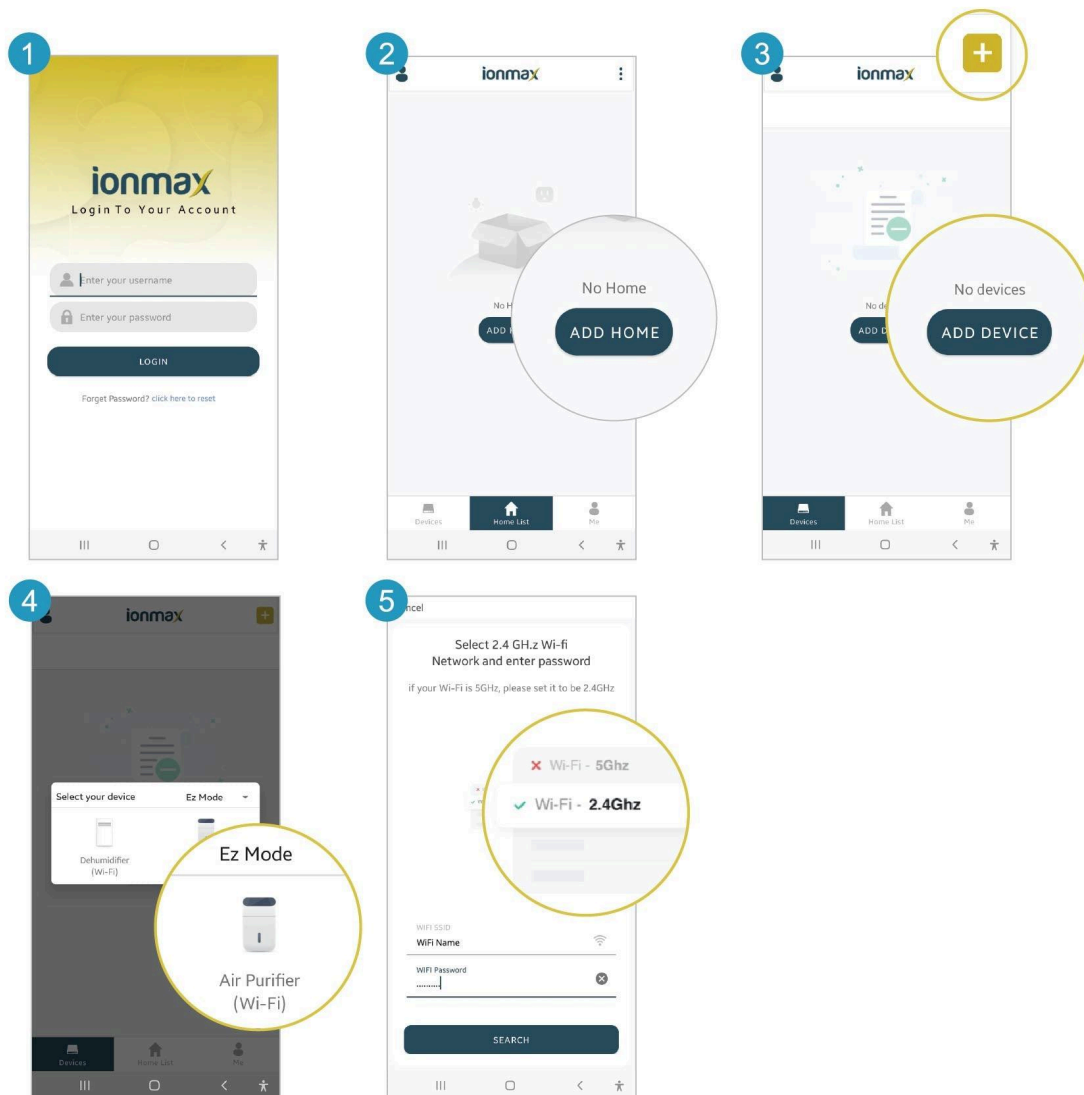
1

ionmax
Login To Your Account

Enter your username

Enter your password

LOGIN

Forget Password? click here to reset

2

ionmax

No H

ADD H

No Home

ADD HOME

Devices Home List Me

3

ionmax

+

No de

ADD D

No devices

ADD DEVICE

Devices Home List Me

4

ionmax

Select your device Ez Mode

Dehumidifier (Wi-Fi)

Ez Mode

Air Purifier (Wi-Fi)

Devices Home List Me

5

ncel

Select 2.4 GH.z Wi-fi Network and enter password

if your Wi-Fi is 5GHz, please set it to be 2.4GHz

Wi-Fi - 5Ghz

Wi-Fi - 2.4Ghz

WIFI SSID
WiFi Name

WIFI Password
..........

SEARCH